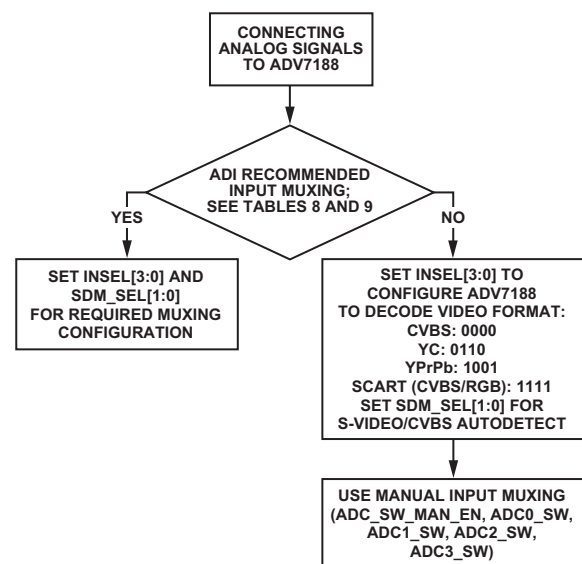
CONNECTING ANALOG SIGNALS TO ADV7188

ADI RECOMMENDED INPUT MUXING; SEE TABLES 8 AND 9

YES

NO

SET INSEL[3:0] AND SDM_SEL[1:0] FOR REQUIRED MUXING CONFIGURATION

SET INSEL[3:0] TO CONFIGURE ADV7188 TO DECODE VIDEO FORMAT:
CVBS: 0000
YC: 0110
YPrPb: 1001
SCART (CVBS/RGB): 1111
SET SDM_SEL[1:0] FOR S-VIDEO/CVBS AUTODETECT

USE MANUAL INPUT MUXING (ADC_SW_MAN_EN, ADC0_SW, ADC1_SW, ADC2_SW, ADC3_SW)